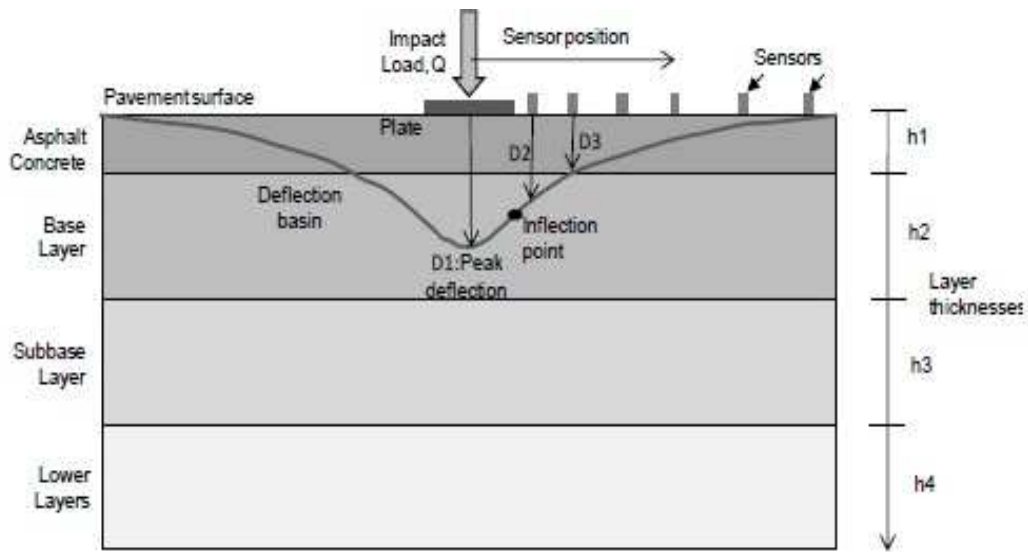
Impact Load, Q

Sensor position

Sensors

Pavement surface

Plate

Asphalt Concrete

D2

D3

h1

Deflection basin

Base Layer

Inflection point

h2

D1:Peak deflection

Layer thicknesses

Subbase Layer

h3

Lower Layers

h4